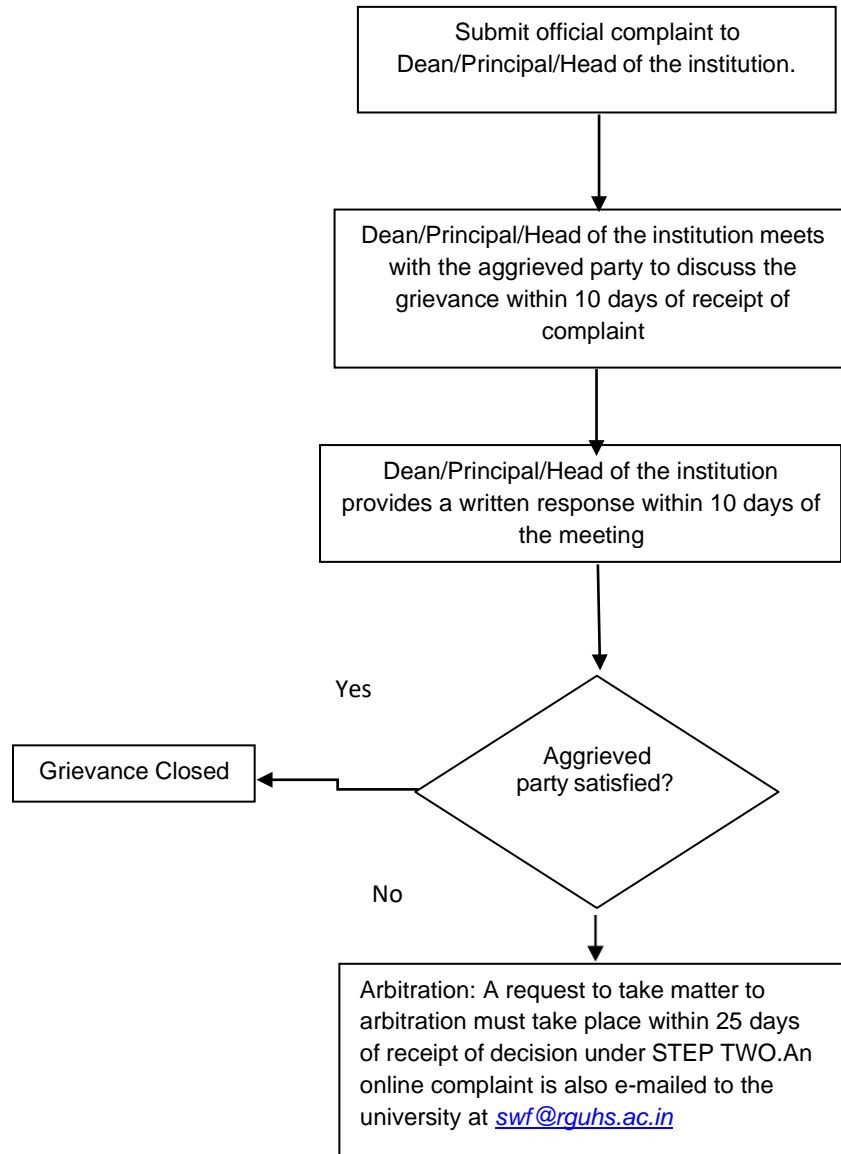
Submit official complaint to Dean/Principal/Head of the institution.

Dean/Principal/Head of the institution meets with the aggrieved party to discuss the grievance within 10 days of receipt of complaint

Dean/Principal/Head of the institution provides a written response within 10 days of the meeting

Yes

Grievance Closed

Aggrieved party satisfied?

No

Arbitration: A request to take matter to arbitration must take place within 25 days of receipt of decision under STEP TWO.An online complaint is also e-mailed to the university at swf@rguhs.ac.in